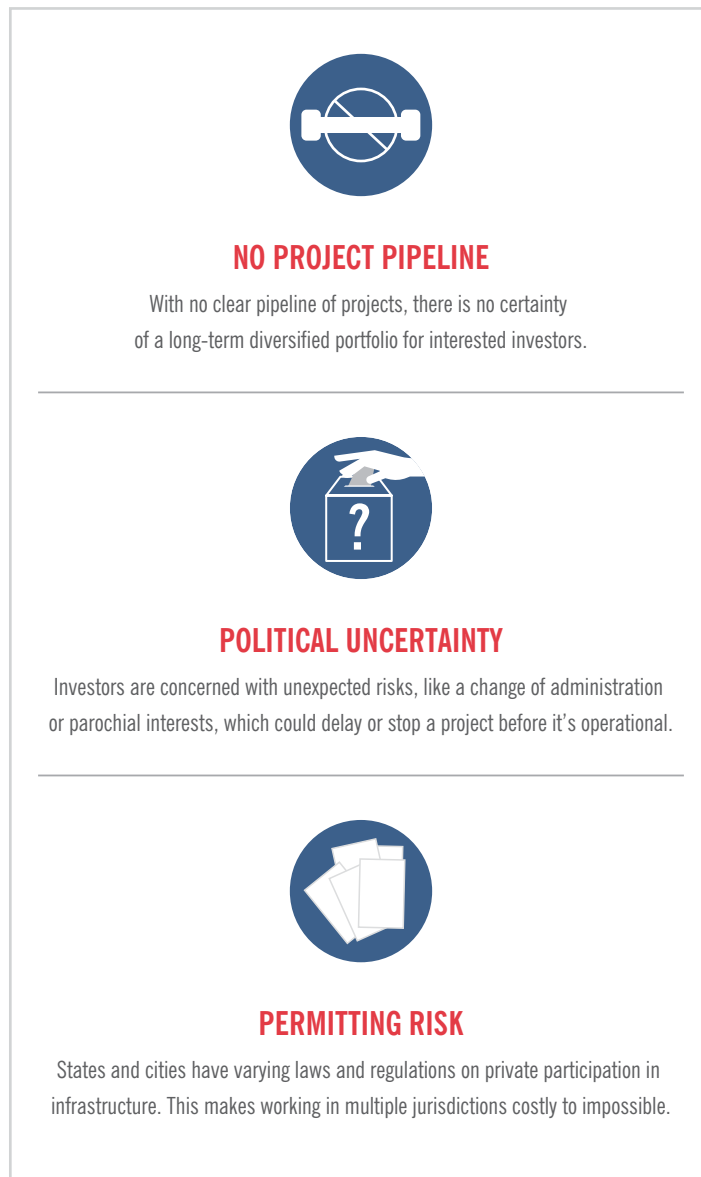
NO PROJECT PIPELINE

With no clear pipeline of projects, there is no certainty of a long-term diversified portfolio for interested investors.

?

POLITICAL UNCERTAINTY

Investors are concerned with unexpected risks, like a change of administration or parochial interests, which could delay or stop a project before it's operational.

PERMITTING RISK

States and cities have varying laws and regulations on private participation in infrastructure. This makes working in multiple jurisdictions costly to impossible.